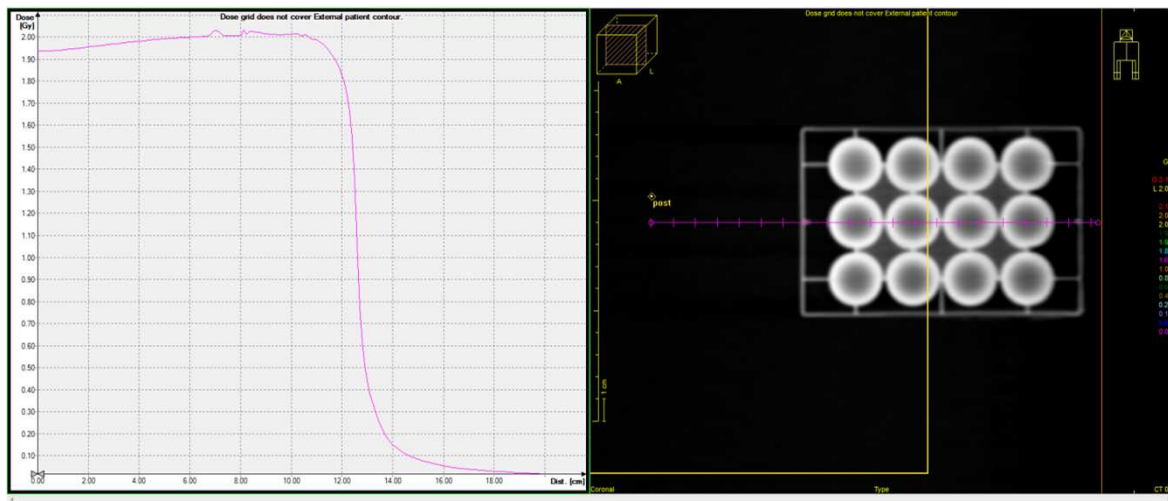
Dose [Gy]

Dose grid does not cover External patient contour.

2.00
1.90
1.80
1.70
1.60
1.50
1.40
1.30
1.20
1.10
1.00
0.90
0.80
0.70
0.60
0.50
0.40
0.30
0.20
0.10

0.00 2.00 4.00 6.00 8.00 10.00 12.00 14.00 16.00 18.00 Dist. [cm]

Dose grid does not cover External patient contour

A L

post

1 cm

Coronal

Type

CT